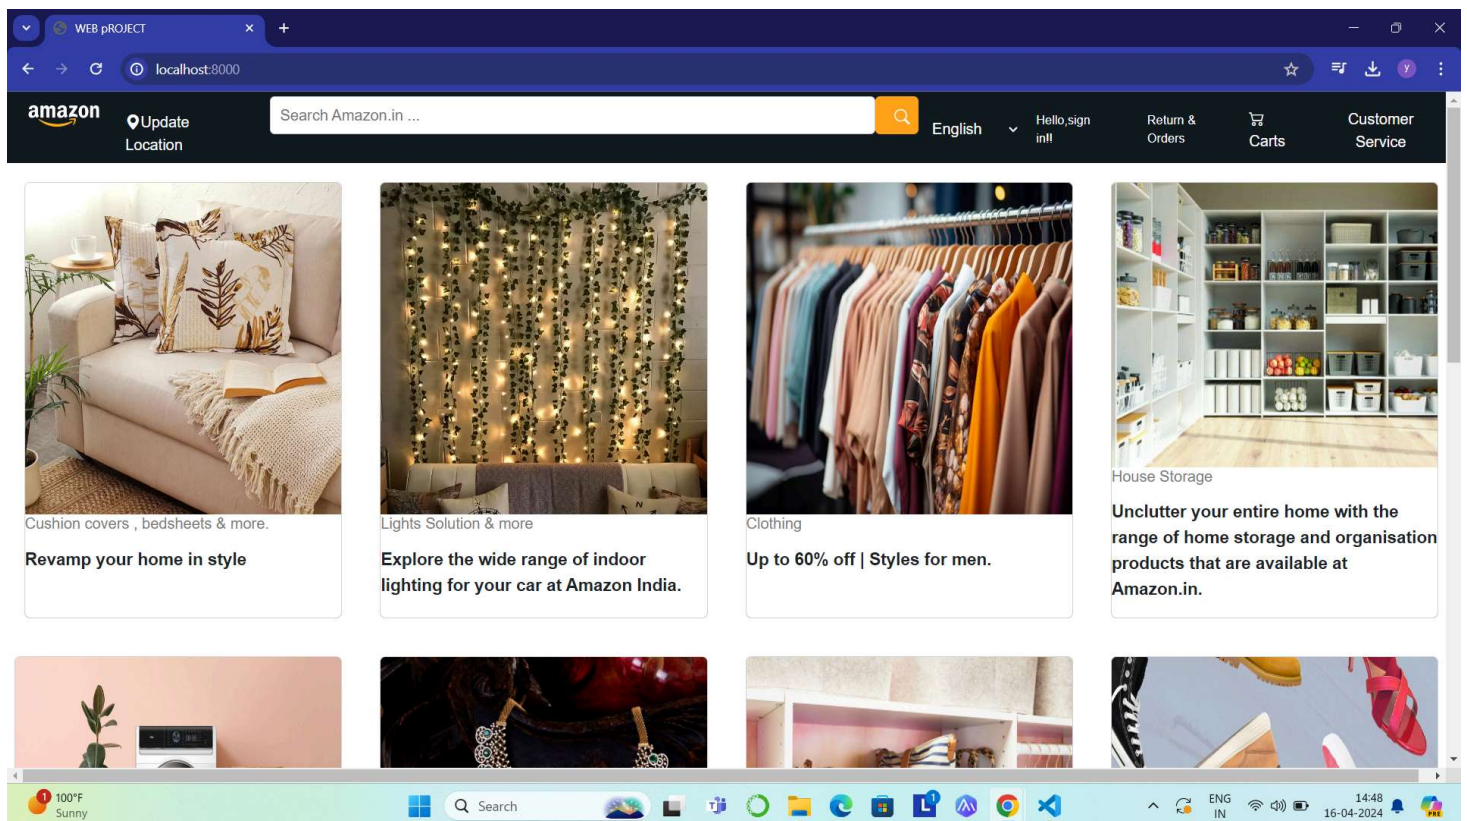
WEB pROJECT

localhost:8000

amazon
Update Location

Search Amazon.in ...

English

Hello,sign in!!

Return & Orders

Carts

Customer Service

Cushion covers , bedsheets & more.
Revamp your home in style

Lights Solution & more
Explore the wide range of indoor lighting for your car at Amazon India.

Clothing
Up to 60% off | Styles for men.

House Storage
Unclutter your entire home with the range of home storage and organisation products that are available at Amazon.in.

100°F
Sunny

Search

ENG
IN

14:48
16-04-2024